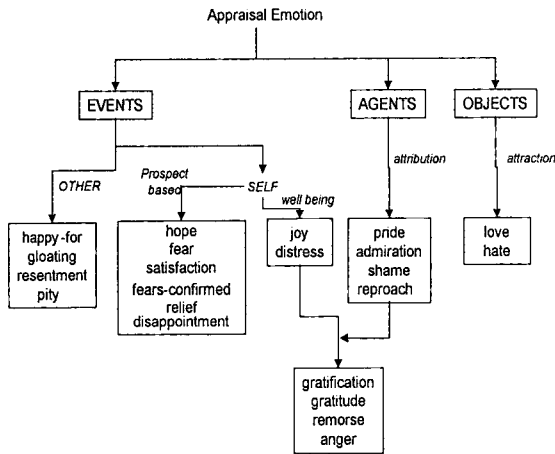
Appraisal Emotion

EVENTS

AGENTS

OBJECTS

OTHER

Prospect based

SELF

well being

attribution

attraction

happy-for
gloating
resentment
pity

hope
fear
satisfaction
fears-confirmed
relief
disappointment

joy
distress

pride
admiration
shame
reproach

love
hate

gratification
gratitude
remorse
anger